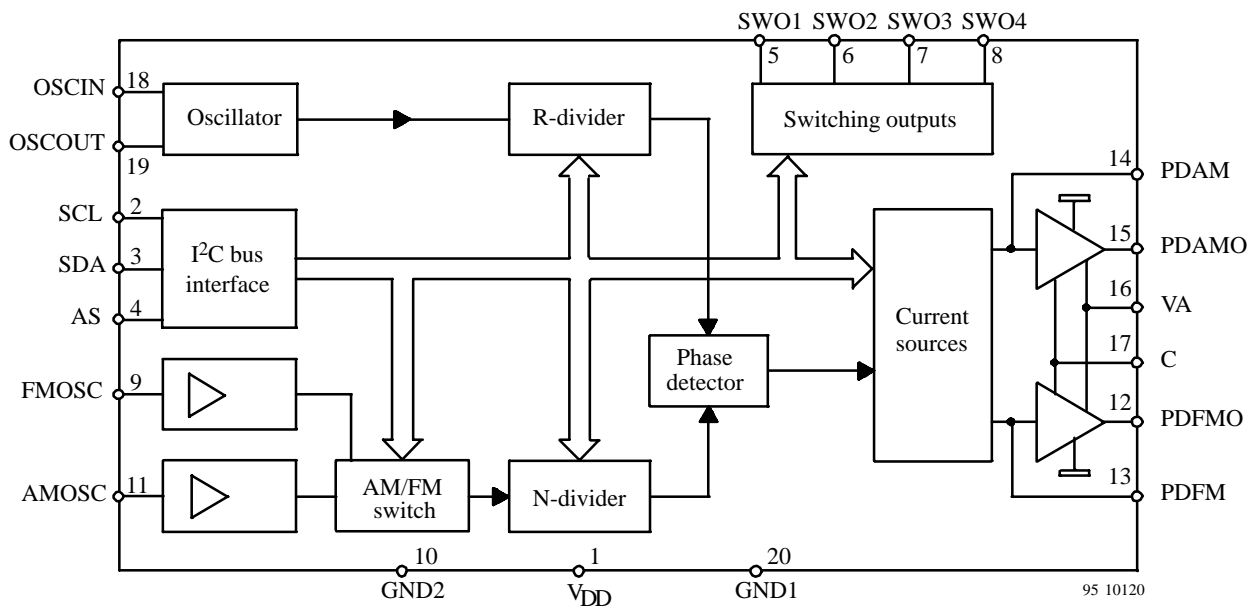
SWO1 SWO2 SWO3 SWO4

5 6 7 8

OSCIN 18

Oscillator

R-divider

Switching outputs

OSCOUT 19

14 PDAM

SCL 2

SDA 3

AS 4

$I^2C$ bus interface

Current sources

15 PDAMO

16 VA

17 C

12 PDFMO

13 PDFM

Phase detector

FMOSC 9

AMOSC 11

AM/FM switch

N-divider

10 GND2

1 $V_{DD}$

20 GND1

95 10120